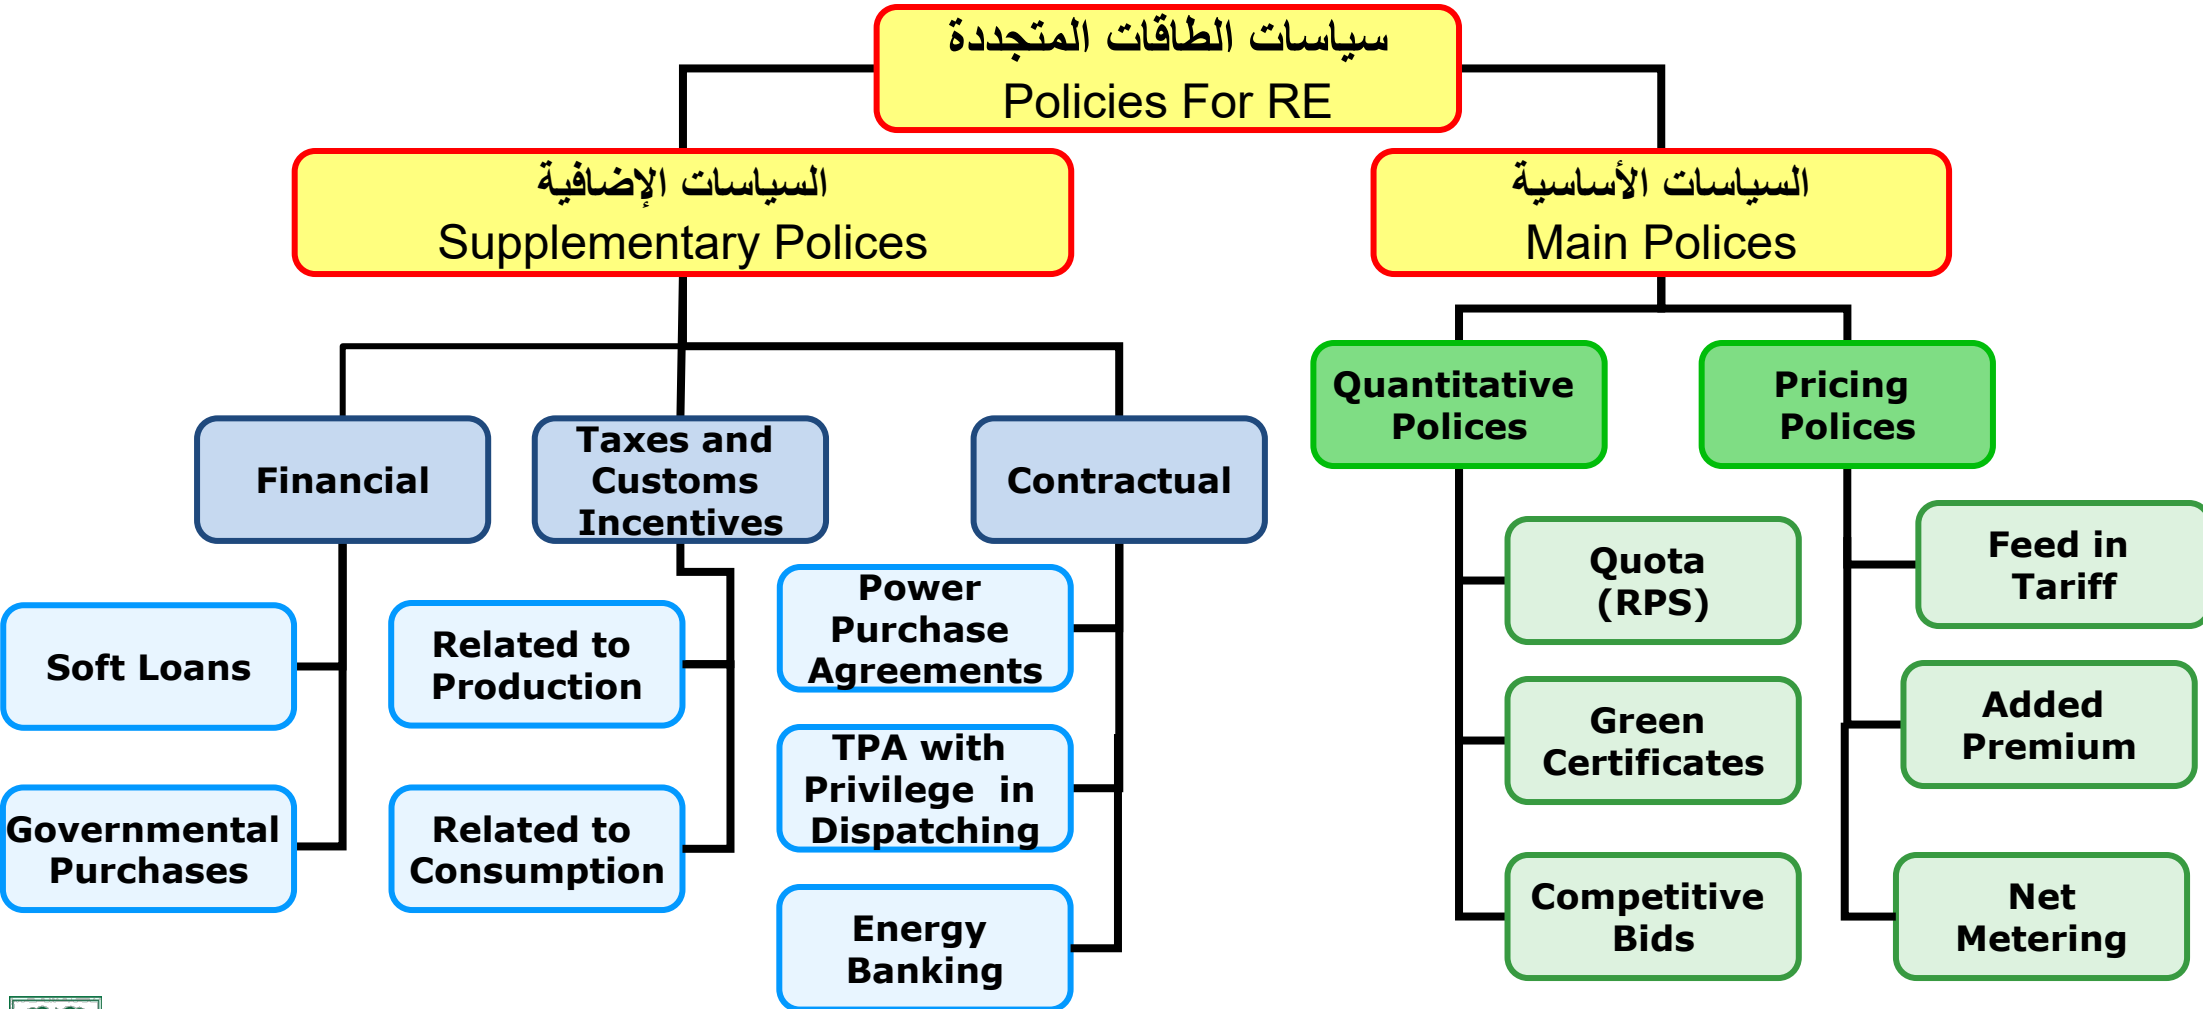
سياسات الطاقات المتجددة
Policies For RE

السياسات الإضافية
Supplementary Polices

السياسات الأساسية
Main Polices

Financial

Taxes and Customs Incentives

Contractual

Soft Loans

Governmental Purchases

Related to Production

Related to Consumption

Power Purchase Agreements

TPA with Privilege in Dispatching

Energy Banking

Quantitative Polices

Pricing Polices

Quota (RPS)

Green Certificates

Competitive Bids

Feed in Tariff

Added Premium

Net Metering